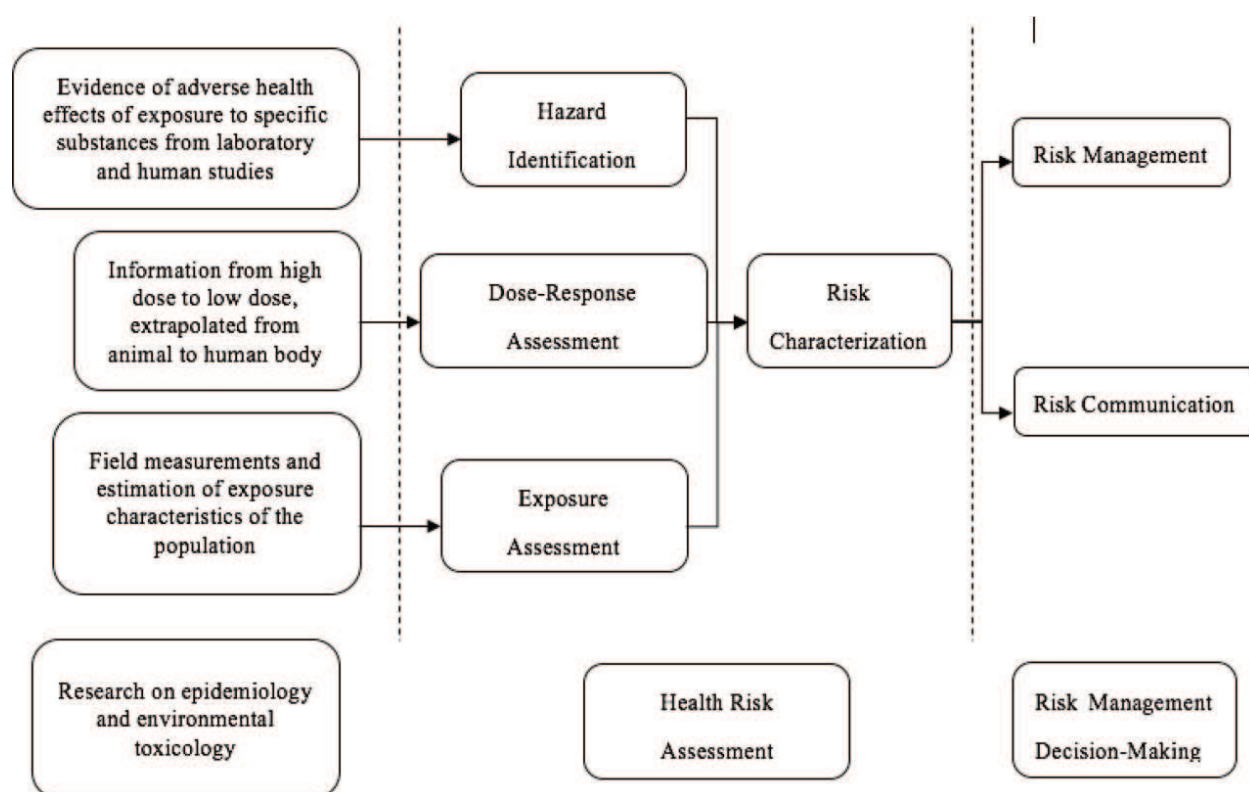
Evidence of adverse health effects of exposure to specific substances from laboratory and human studies

Hazard Identification

Risk Management

Information from high dose to low dose, extrapolated from animal to human body

Dose-Response Assessment

Risk Characterization

Risk Communication

Field measurements and estimation of exposure characteristics of the population

Exposure Assessment

Research on epidemiology and environmental toxicology

Health Risk Assessment

Risk Management Decision-Making